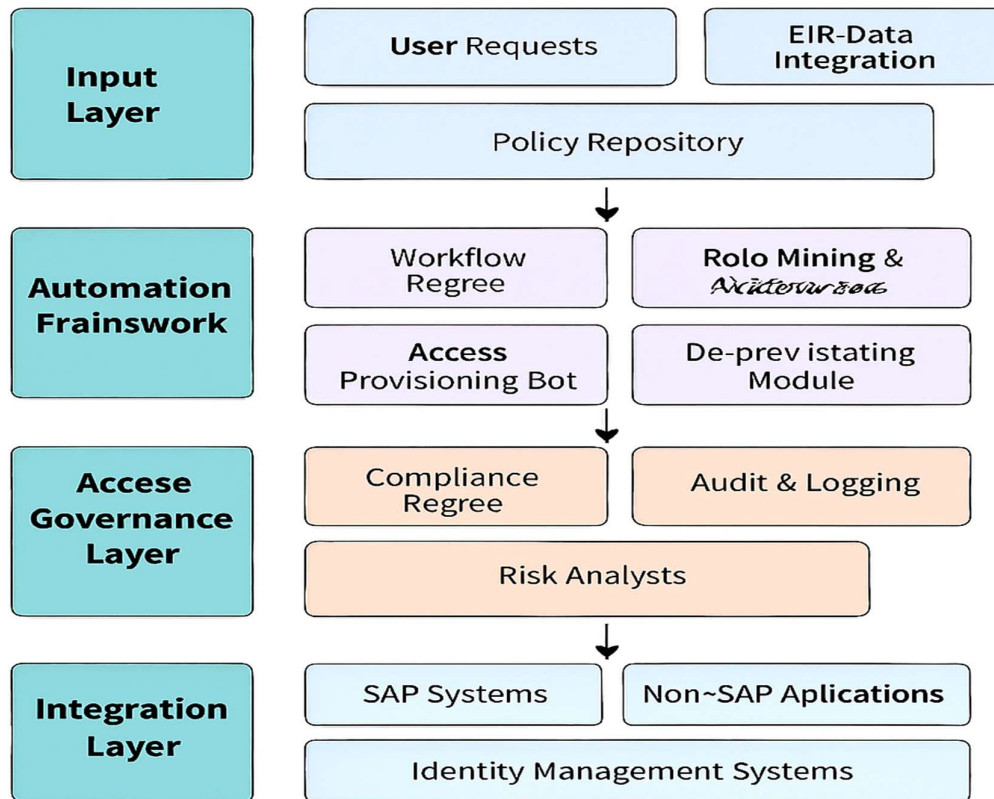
Input Layer

User Requests

EIR-Data Integration

Policy Repository

Automation Frainswork

Workflow Regree

Rolo Mining & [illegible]

Access Provisioning Bot

De-prev istating Module

Accese Governance Layer

Compliance Regree

Audit & Logging

Risk Analysts

Integration Layer

SAP Systems

Non~SAP Aplications

Identity Management Systems